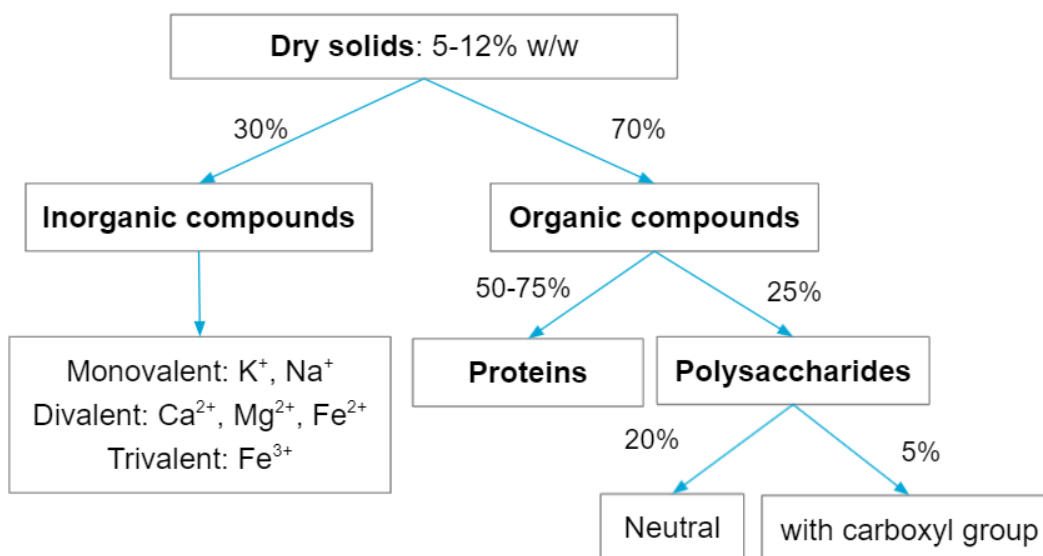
**Dry solids**: 5-12% w/w

30%

70%

**Inorganic compounds**

**Organic compounds**

Monovalent: $K^+$, $Na^+$
Divalent: $Ca^{2+}$, $Mg^{2+}$, $Fe^{2+}$
Trivalent: $Fe^{3+}$

50-75%

25%

**Proteins**

**Polysaccharides**

20%

5%

Neutral

with carboxyl group